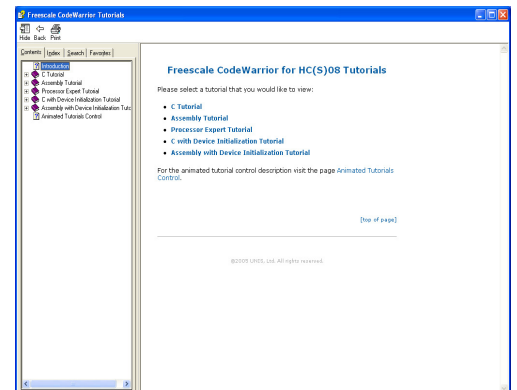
Freescale CodeWarrior Tutorials

Hide Back Print

Contents Index Search Favorites

Introduction
C Tutorial
Assembly Tutorial
Processor Expert Tutorial
C with Device Initialization Tutorial
Assembly with Device Initialization Tuto
Animated Tutorials Control

Freescale CodeWarrior for HC(S)08 Tutorials

Please select a tutorial that you would like to view:

- C Tutorial
- Assembly Tutorial
- Processor Expert Tutorial
- C with Device Initialization Tutorial
- Assembly with Device Initialization Tutorial

For the animated tutorial control description visit the page Animated Tutorials Control.

[top of page]

©2005 UNIS, Ltd. All rights reserved.